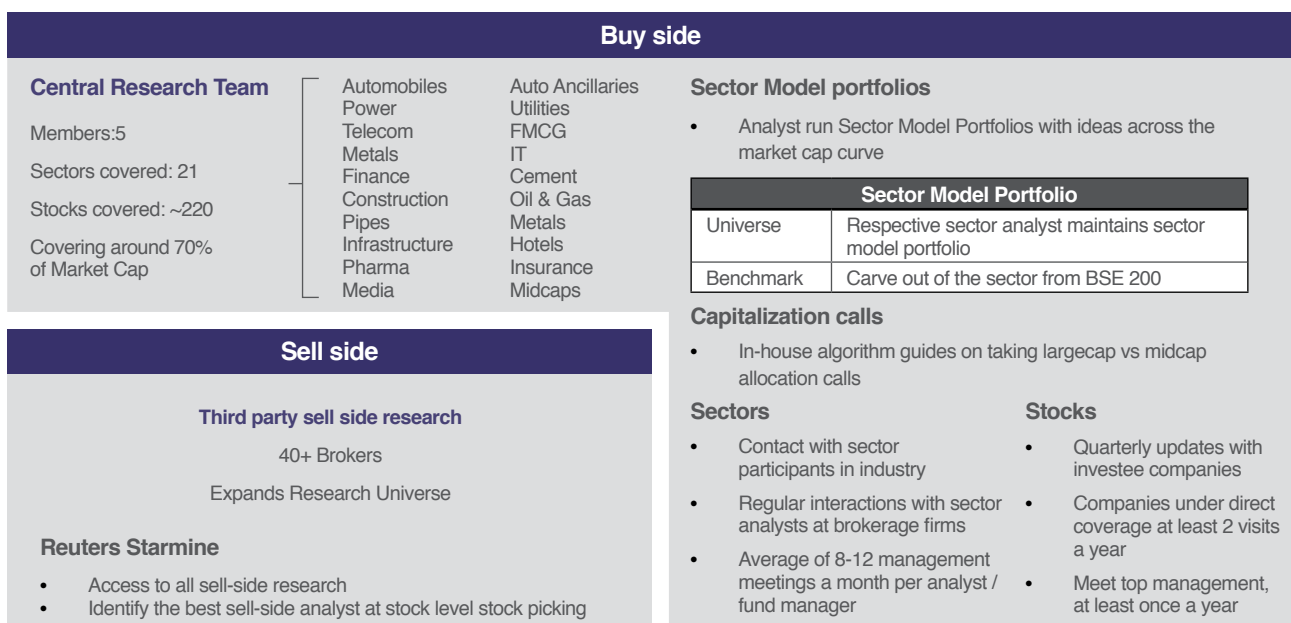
Buy side

Central Research Team

Members:5

Sectors covered: 21

Stocks covered: ~220

Covering around 70% of Market Cap

Automobiles
Power
Telecom
Metals
Finance
Construction
Pipes
Infrastructure
Pharma
Media

Auto Ancillaries
Utilities
FMCG
IT
Cement
Oil & Gas
Metals
Hotels
Insurance
Midcaps

Sector Model portfolios

• Analyst run Sector Model Portfolios with ideas across the market cap curve

| Sector Model Portfolio | |
|---|---|
| Universe | Respective sector analyst maintains sector model portfolio |
| Benchmark | Carve out of the sector from BSE 200 |

Capitalization calls

• In-house algorithm guides on taking largecap vs midcap allocation calls

Sectors

• Contact with sector participants in industry

• Regular interactions with sector analysts at brokerage firms

• Average of 8-12 management meetings a month per analyst / fund manager

Stocks

• Quarterly updates with investee companies

• Companies under direct coverage at least 2 visits a year

• Meet top management, at least once a year

Sell side

Third party sell side research

40+ Brokers

Expands Research Universe

Reuters Starmine

• Access to all sell-side research
• Identify the best sell-side analyst at stock level stock picking